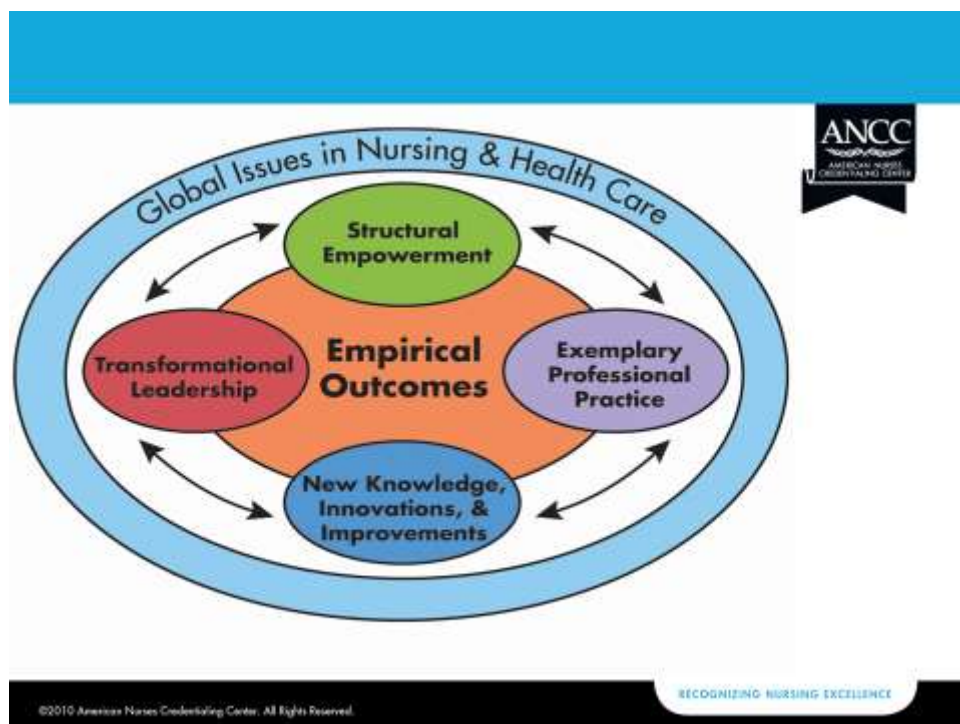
ANCC
AMERICAN NURSES CREDENTIALING CENTER

Global Issues in Nursing & Health Care

Structural Empowerment

Transformational Leadership

Empirical Outcomes

Exemplary Professional Practice

New Knowledge, Innovations, & Improvements

©2010 American Nurses Credentialing Center. All Rights Reserved.

RECOGNIZING NURSING EXCELLENCE